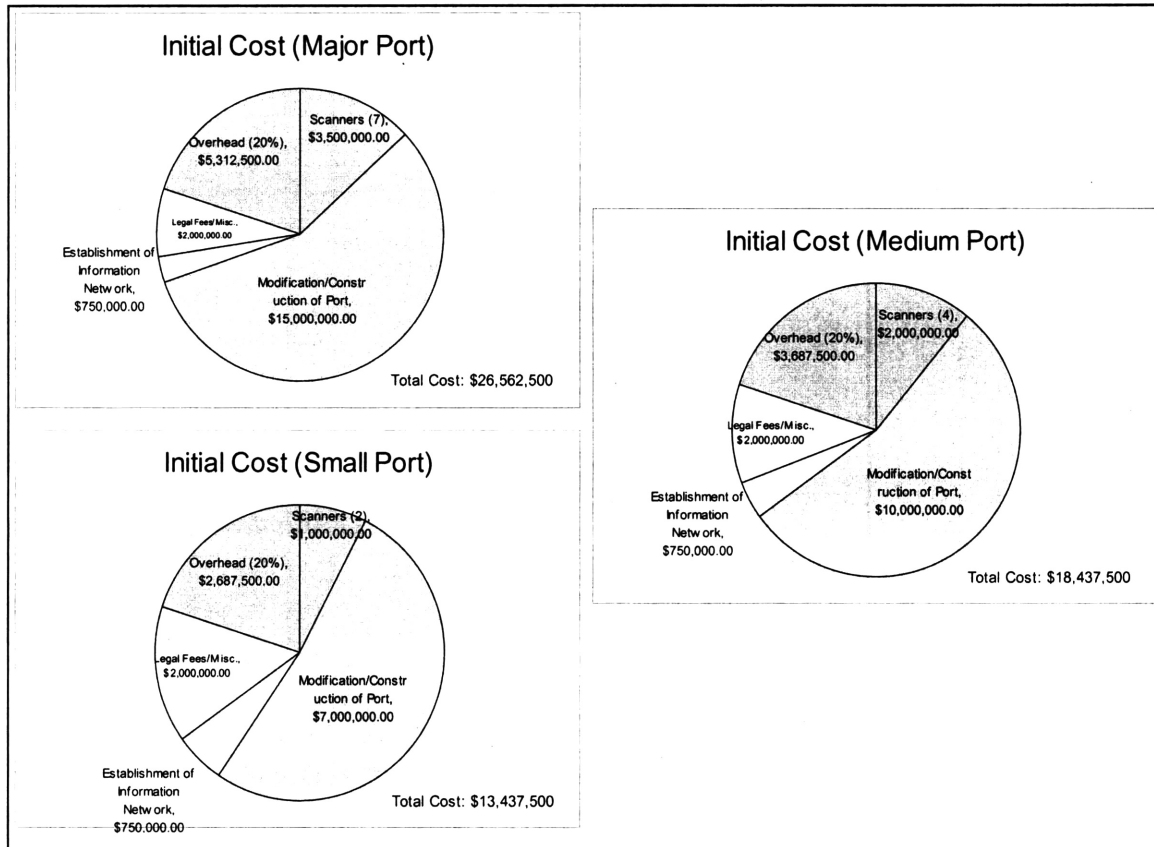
Initial Cost (Major Port)

Scanners (7), $3,500,000.00

Overhead (20%), $5,312,500.00

Legal Fees/Misc., $2,000,000.00

Establishment of Information Netw ork, $750,000.00

Modification/Constr uction of Port, $15,000,000.00

Total Cost: $26,562,500

Initial Cost (Medium Port)

Scanners (4), $2,000,000.00

Overhead (20%), $3,687,500.00

Legal Fees/Misc., $2,000,000.00

Establishment of Information Netw ork, $750,000.00

Modification/Const ruction of Port, $10,000,000.00

Total Cost: $18,437,500

Initial Cost (Small Port)

Scanners (2), $1,000,000.00

Overhead (20%), $2,687,500.00

Legal Fees/Misc., $2,000,000.00

Modification/Constr uction of Port, $7,000,000.00

Establishment of Information Netw ork, $750,000.00

Total Cost: $13,437,500